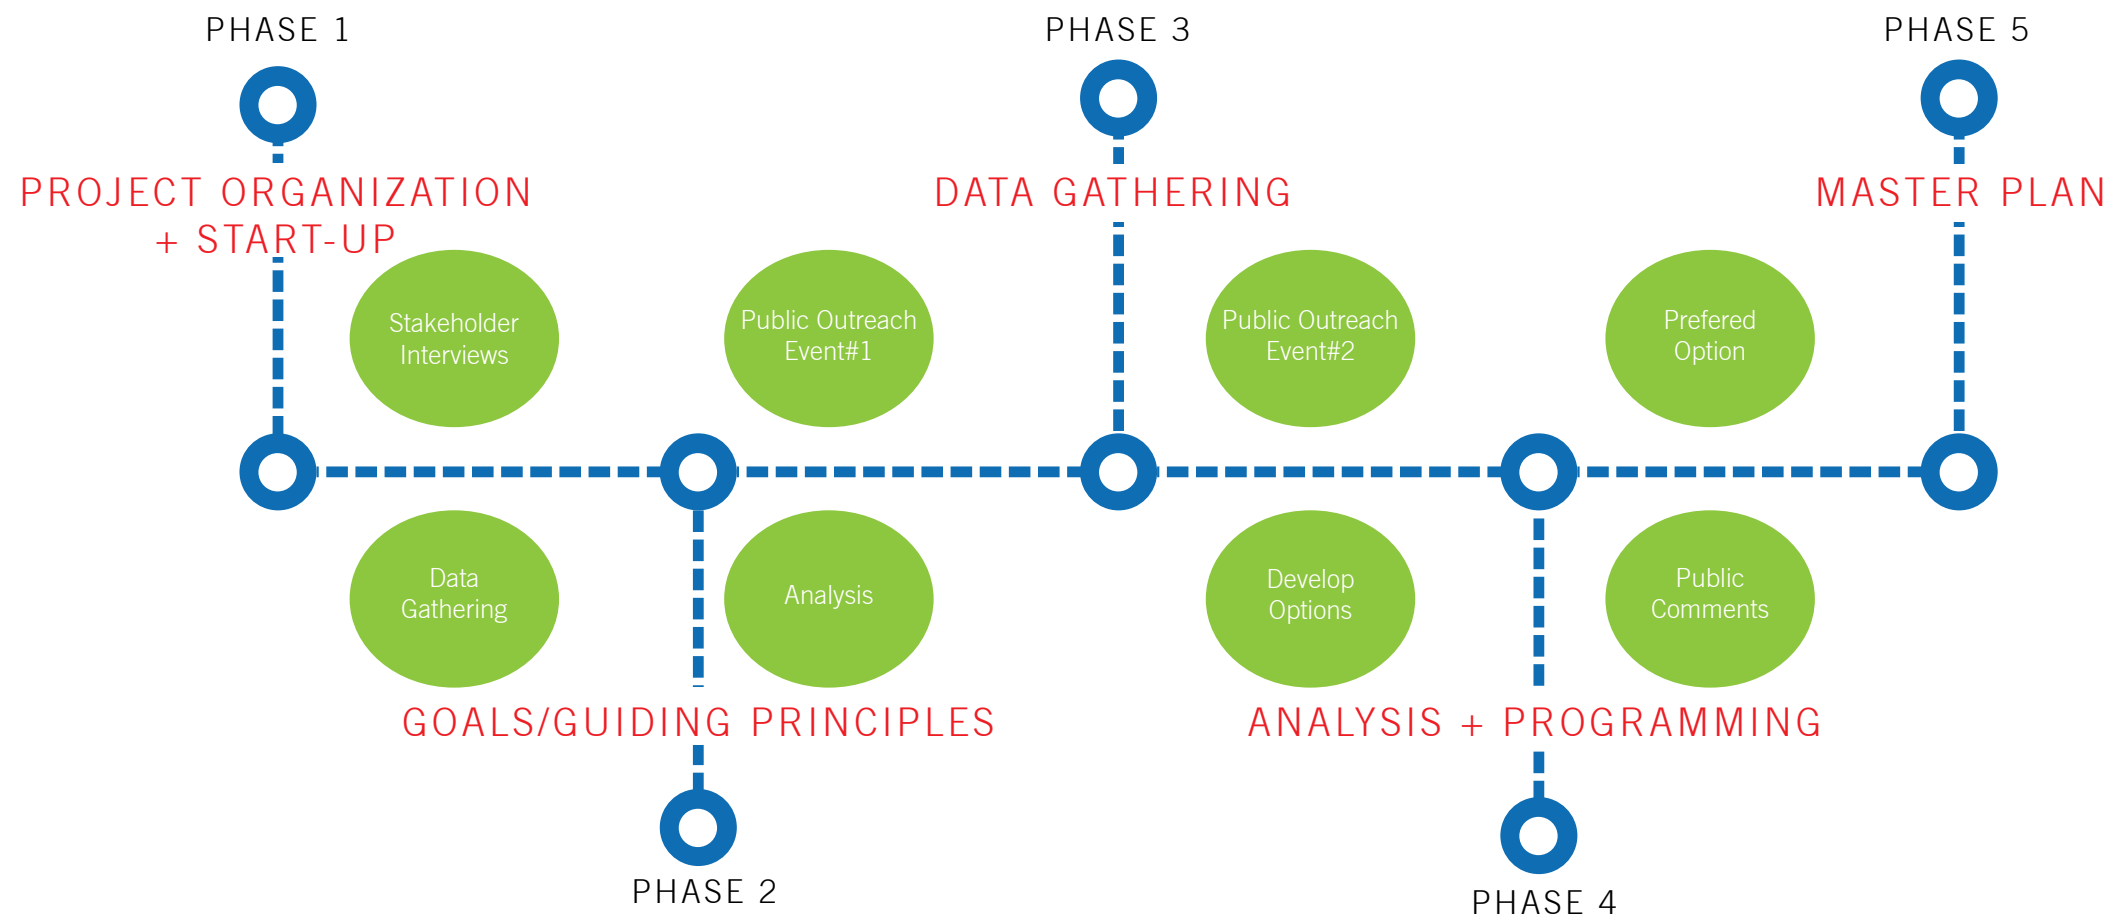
PHASE 1

PROJECT ORGANIZATION + START-UP

PHASE 3

DATA GATHERING

PHASE 5

MASTER PLAN

Stakeholder Interviews

Public Outreach Event#1

Public Outreach Event#2

Prefered Option

Data Gathering

Analysis

Develop Options

Public Comments

GOALS/GUIDING PRINCIPLES

ANALYSIS + PROGRAMMING

PHASE 2

PHASE 4